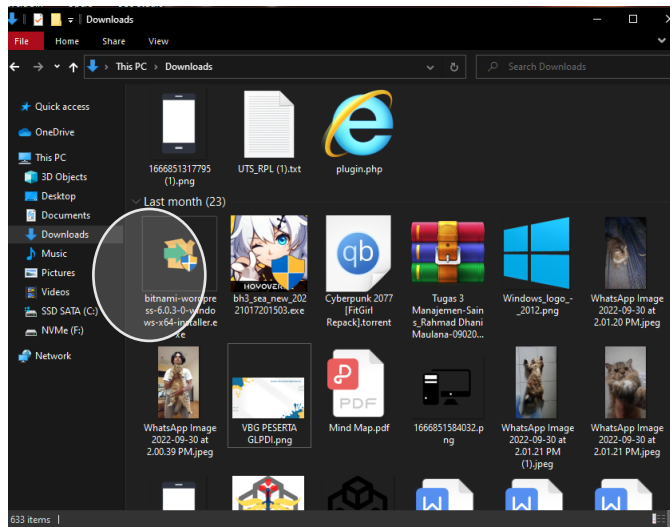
Downloads

File Home Share View

This PC > Downloads

Search Downloads

Quick access
OneDrive
This PC
3D Objects
Desktop
Documents
Downloads
Music
Pictures
Videos
SSD SATA (C:)
NVMe (F:)
Network

1666851317795 (1).png

UTS_RPL (1).txt

plugin.php

Last month (23)

bitnami-wordpress-6.0.3-0-windows-x64-installer.exe

bh3_sea_new_20221017201503.exe

Cyberpunk 2077 [FitGirl Repack].torrent

Tugas 3 Manajemen-Sains_Rahmad Dhani Maulana-09020...

Windows_logo_-_2012.png

WhatsApp Image 2022-09-30 at 2.01.20 PM.jpeg

WhatsApp Image 2022-09-30 at 2.00.39 PM.jpeg

VBG PESERTA GLPDI.png

Mind Map.pdf

1666851584032.png

WhatsApp Image 2022-09-30 at 2.01.21 PM (1).jpeg

WhatsApp Image 2022-09-30 at 2.01.21 PM.jpeg

633 items